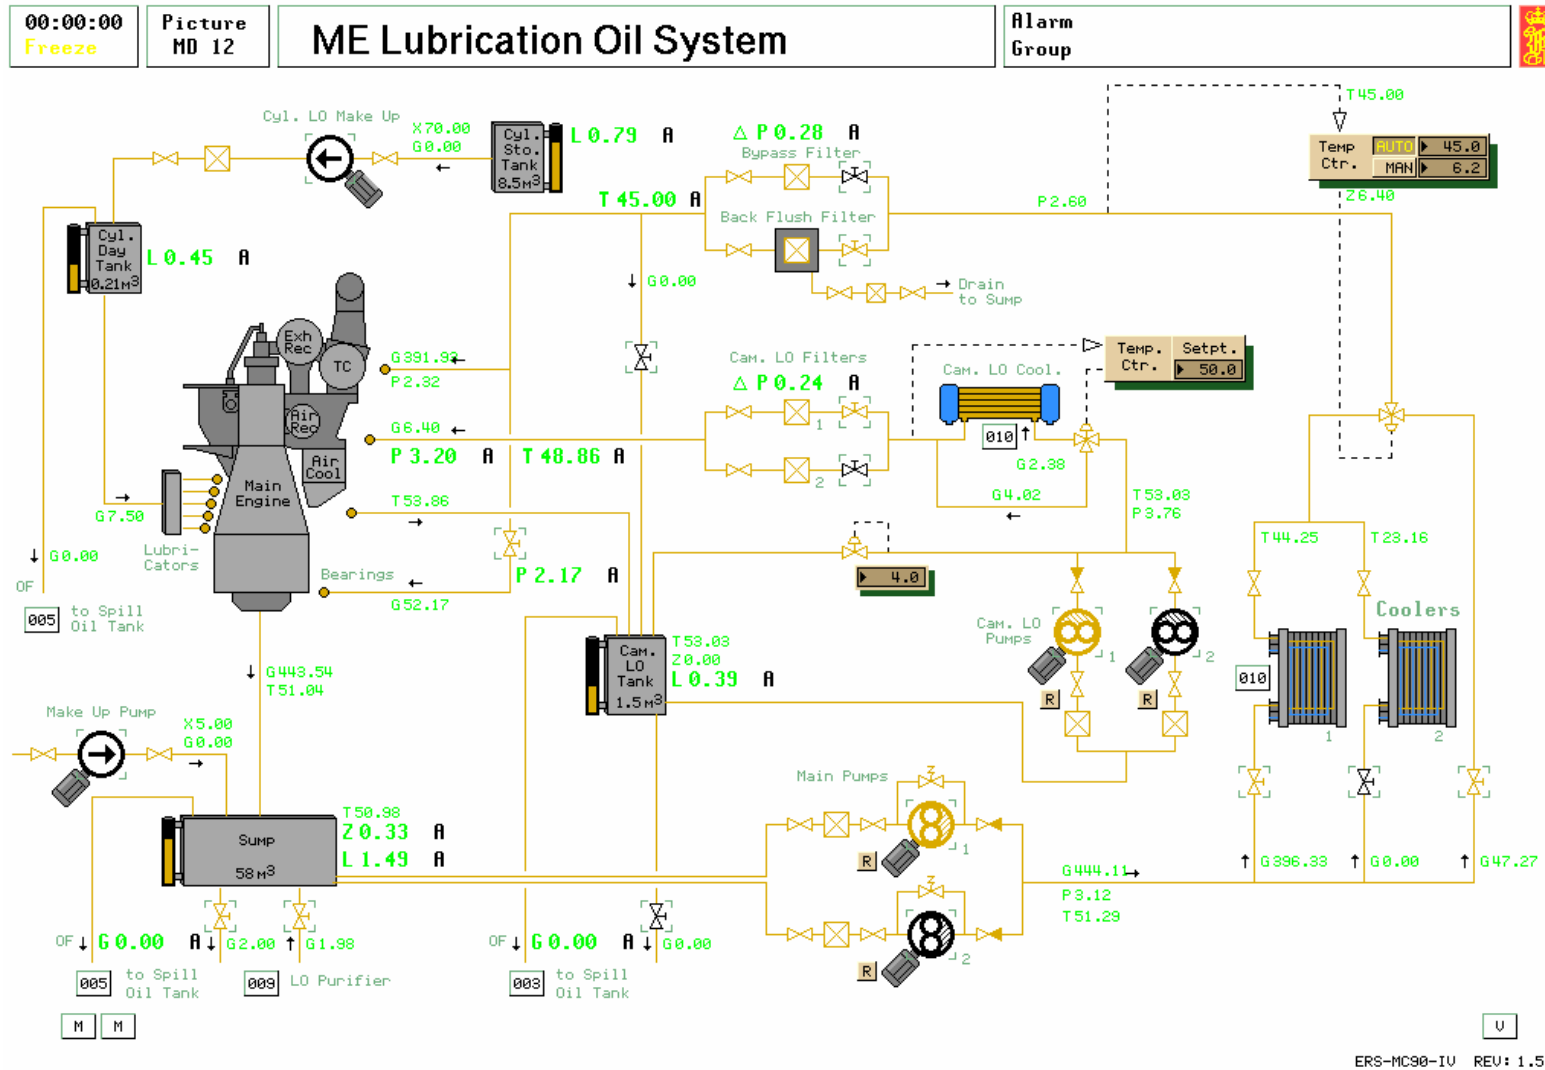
00:00:00
Freeze

Picture
MD 12

ME Lubrication Oil System

Alarm
Group

Cyl. LO Make Up
X70.00
G0.00

Cyl.
Sto.
Tank
8.5M3
L 0.79 A

△ P 0.28 A
Bypass Filter

T45.00

Temp
Ctr.
AUTO 45.0
MAN 6.2
Z6.40

T 45.00 A
Back Flush Filter
P2.60

Cyl.
Day
Tank
0.21M3
L 0.45 A

G0.00
Drain
to Sump

Exh
Rec
TC
Air
Rec
Air
Cool
Main
Engine

G391.92
P2.32

Cam. LO Filters
△ P 0.24 A
1
2

Temp.
Ctr.
Setpt.
50.0
Cam. LO Cool.
010
G2.38
G4.02

G6.40
P 3.20 A T 48.86 A

T53.86

G7.50
Lubri-
Cators

T53.03
P3.76

T44.25
T23.16

G0.00
OF
005 to Spill Oil Tank

Bearings
G52.17
P 2.17 A

4.0

Cam. LO
Pumps
1
2
R
R

Coolers
010
1
2

G443.54
T51.04

Cam.
LO
Tank
1.5M3
T53.03
Z0.00
L 0.39 A

Make Up Pump
X5.00
G0.00

Main Pumps
1
2
R
R

Sump
58M3
T50.98
Z 0.33 A
L 1.49 A

G444.11
P3.12
T51.29

G396.33
G0.00
G47.27

OF G 0.00 A G2.00 G1.98
005 to Spill Oil Tank
009 LO Purifier

OF G 0.00 A G0.00
003 to Spill Oil Tank

M M

V

ERS-MC90-IV REV: 1.5